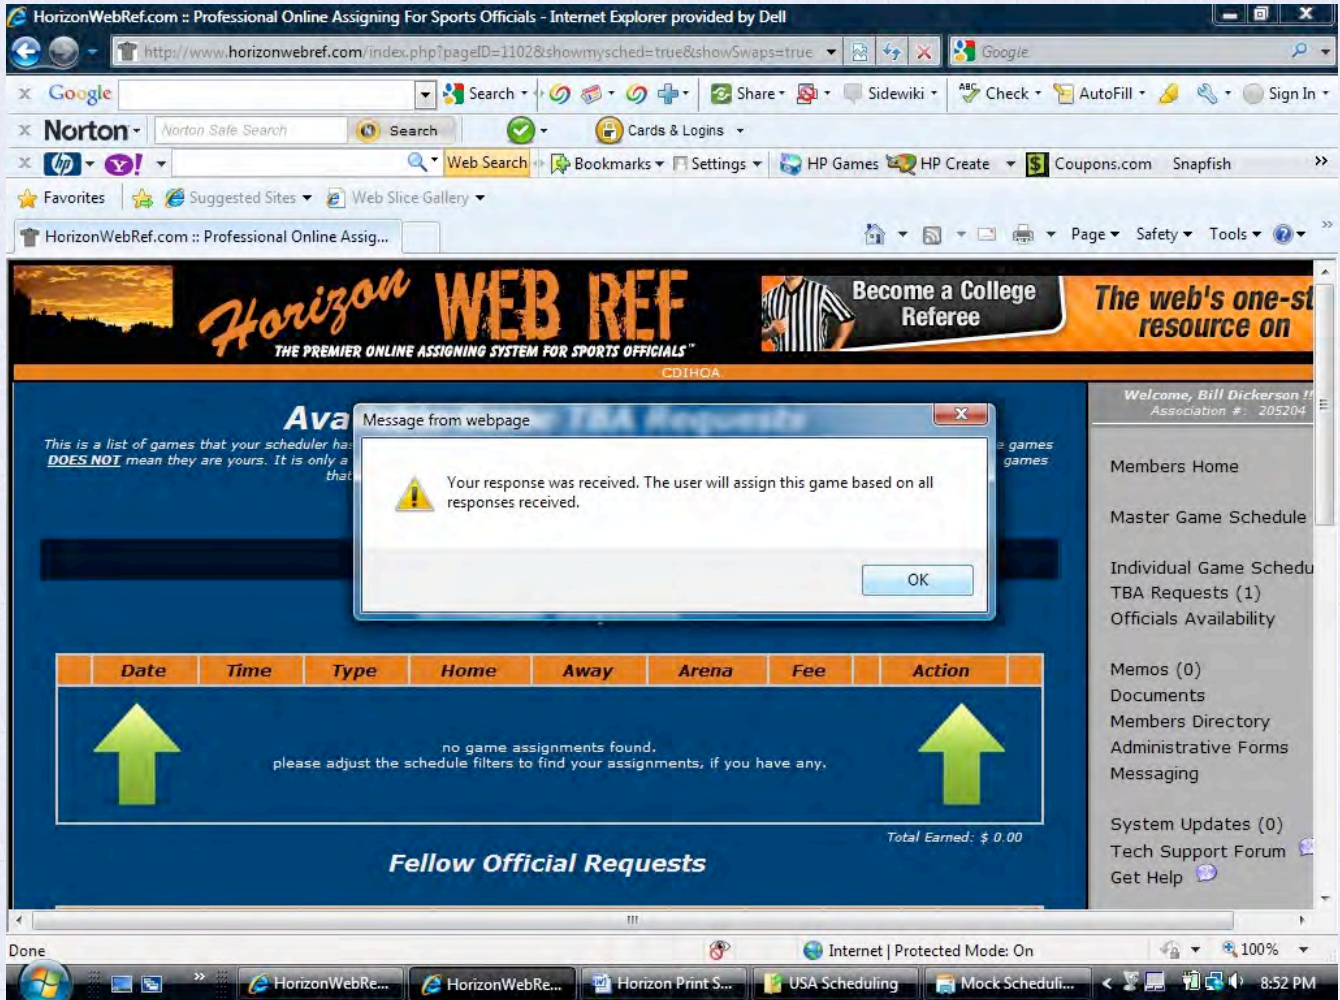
HorizonWebRef.com :: Professional Online Assigning For Sports Officials - Internet Explorer provided by Dell

http://www.horizonwebref.com/index.php?pageID=1102&showmysched=true&showSwaps=true

Google

Google Search Share Sidewiki Check AutoFill Sign In

Norton Norton Safe Search Search Cards & Logins

Web Search Bookmarks Settings HP Games HP Create Coupons.com Snapfish

Favorites Suggested Sites Web Slice Gallery

HorizonWebRef.com :: Professional Online Assig...

Page Safety Tools

Horizon WEB REF
THE PREMIER ONLINE ASSIGNING SYSTEM FOR SPORTS OFFICIALS™

Become a College Referee

The web's one-st resource on

CDIHOA

Ava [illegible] TBA Requests

This is a list of games that your scheduler has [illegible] games DOES NOT mean they are yours. It is only a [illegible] games that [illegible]

Message from webpage

Your response was received. The user will assign this game based on all responses received.

OK

| Date | Time | Type | Home | Away | Arena | Fee | Action |
|---|---|---|---|---|---|---|---|

no game assignments found.
please adjust the schedule filters to find your assignments, if you have any.

Total Earned: $ 0.00

Fellow Official Requests

Welcome, Bill Dickerson !!
Association #: 205204

Members Home

Master Game Schedule

Individual Game Schedu
TBA Requests (1)
Officials Availability

Memos (0)
Documents
Members Directory
Administrative Forms
Messaging

System Updates (0)
Tech Support Forum
Get Help

Done

Internet | Protected Mode: On

100%

HorizonWebRe... HorizonWebRe... Horizon Print S... USA Scheduling Mock Scheduli...

8:52 PM